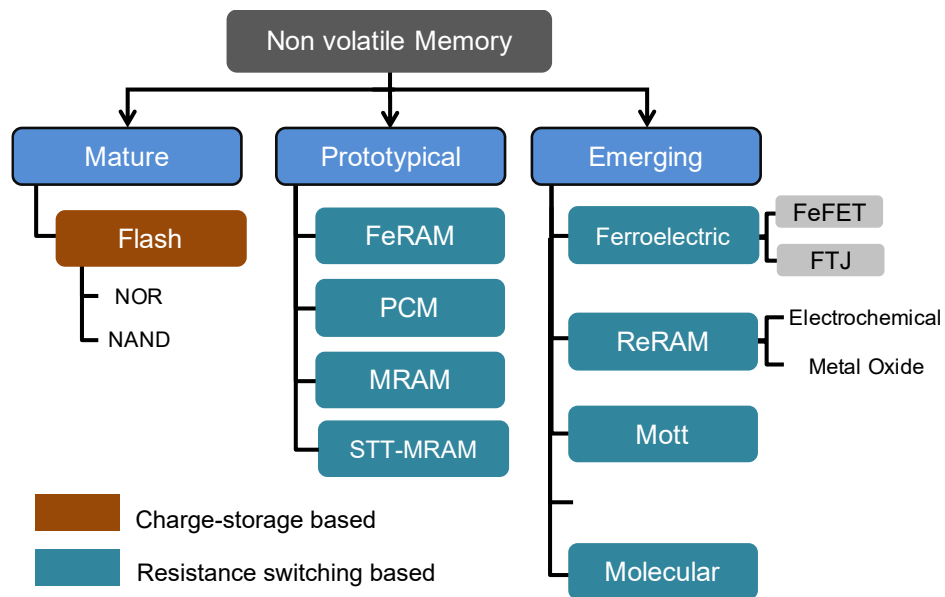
Non volatile Memory

Mature

Flash

NOR

NAND

Prototypical

FeRAM

PCM

MRAM

STT-MRAM

Emerging

Ferroelectric

FeFET

FTJ

ReRAM

Electrochemical

Metal Oxide

Mott

Molecular

Charge-storage based

Resistance switching based